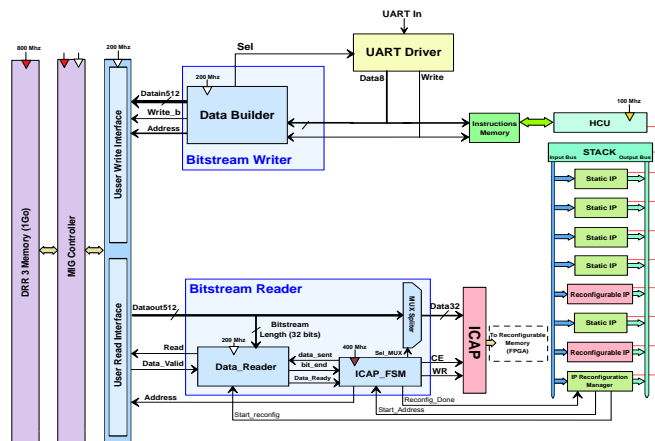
UART In

800 Mhz

200 Mhz

Sel

UART Driver

200 Mhz

Datain512

Write_b

Address

Data Builder

Data8

Write

Bitstream Writer

Instructions Memory

100 Mhz

HCU

STACK

Input Bus

Output Bus

Static IP

Static IP

Static IP

Static IP

Reconfigurable IP

Static IP

Reconfigurable IP

IP Reconfiguration Manager

DRR 3 Memory (1Go)

MIG Controller

User Write Interface

User Read Interface

Bitstream Reader

Dataout512

Data32

MUX Splitter

ICAP

To Reconfigurable Memory (FPGA)

Bitstream Length (32 bits)

200 Mhz

400 Mhz

Read

Data_Valid

Data_Reader

data_sent

bit_end

Data_Ready

Sel_MUX

CE

WR

ICAP_FSM

Address

Start_reconfig

Reconfig_Done

Start_Address